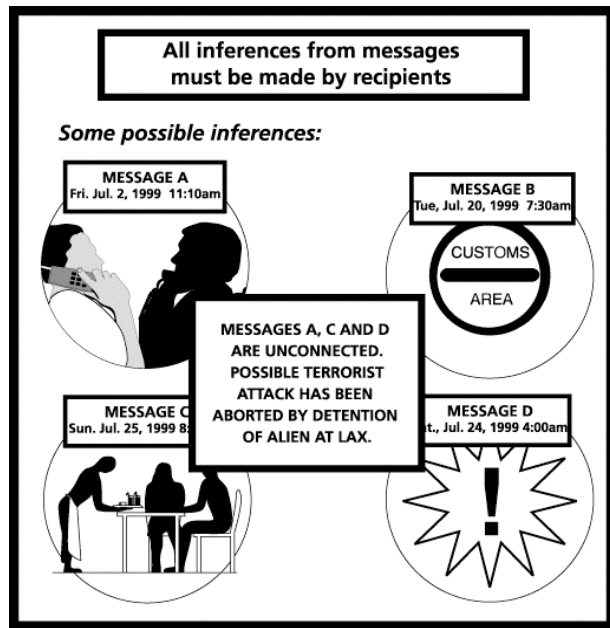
All inferences from messages must be made by recipients

Some possible inferences:

MESSAGE A
Fri. Jul. 2, 1999 11:10am

MESSAGE B
Tue, Jul. 20, 1999 7:30am

CUSTOMS
AREA

MESSAGES A, C AND D ARE UNCONNECTED. POSSIBLE TERRORIST ATTACK HAS BEEN ABORTED BY DETENTION OF ALIEN AT LAX.

MESSAGE C
Sun. Jul. 25, 1999 8:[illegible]

MESSAGE D
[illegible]t., Jul. 24, 1999 4:00am

!